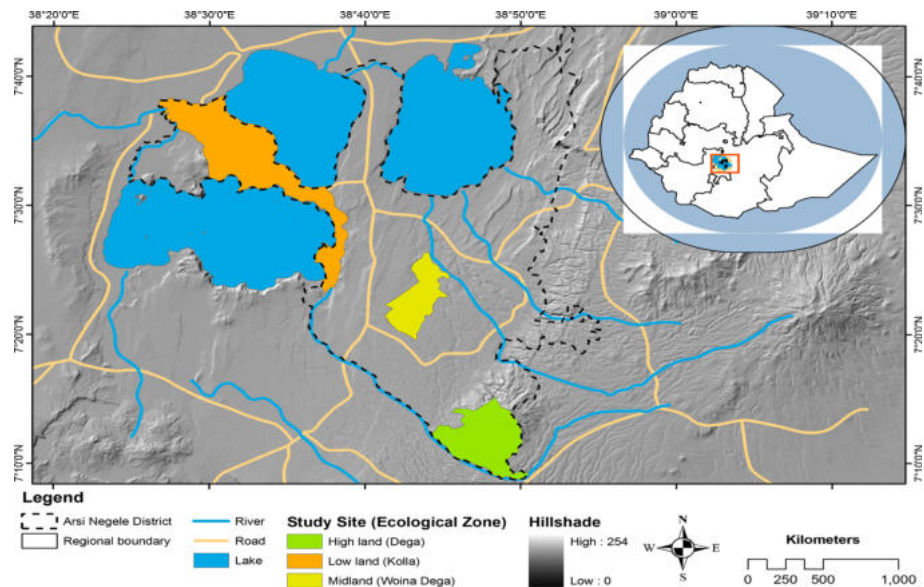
38°20'0"E 38°30'0"E 38°40'0"E 38°50'0"E 39°0'0"E 39°10'0"E

7°40'0"N 7°30'0"N 7°20'0"N 7°10'0"N

7°40'0"N 7°30'0"N 7°20'0"N 7°10'0"N

Legend

Arsi Negele District
Regional boundary

River
Road
Lake

Study Site (Ecological Zone)
High land (Dega)
Low land (Kolla)
Midland (Woina Dega)

Hillshade
High : 254
Low : 0

N
W E
S

Kilometers
0 250 500 1,000